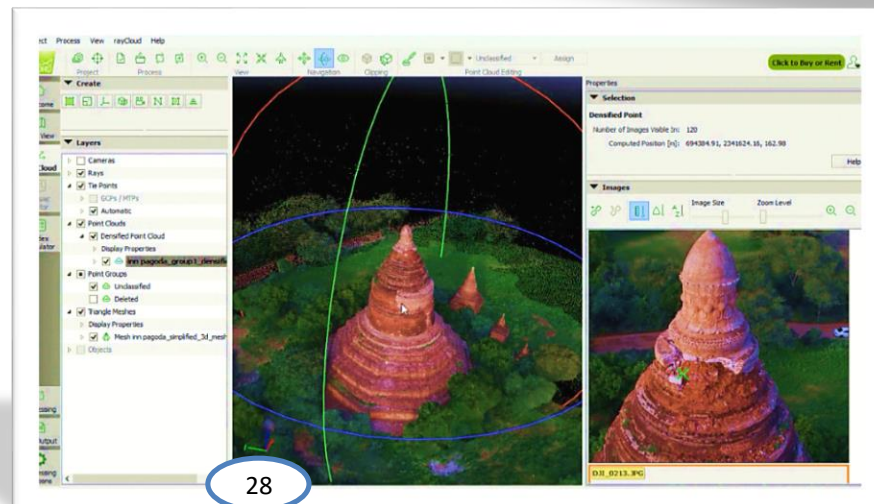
ct Process View rayCloud Help

Project Process View Navigation Clipping Point Cloud Editing

Unclassified Assign

Click to Buy or Rent

Create

Layers

Cameras
Rays
Tie Points
GCPs / MTPs
Automatic
Point Clouds
Densified Point Cloud
Display Properties
inn pagoda_group1_densifi
Point Groups
Unclassified
Deleted
Triangle Meshes
Display Properties
Mesh inn pagoda_simplified_3d_mesh
Objects

Properties

Selection

Densified Point

Number of Images Visible In: 120

Computed Position [m]: 694384.91, 2341624.16, 162.98

Help

Images

Image Size Zoom Level

DJI_0213.JPG

28